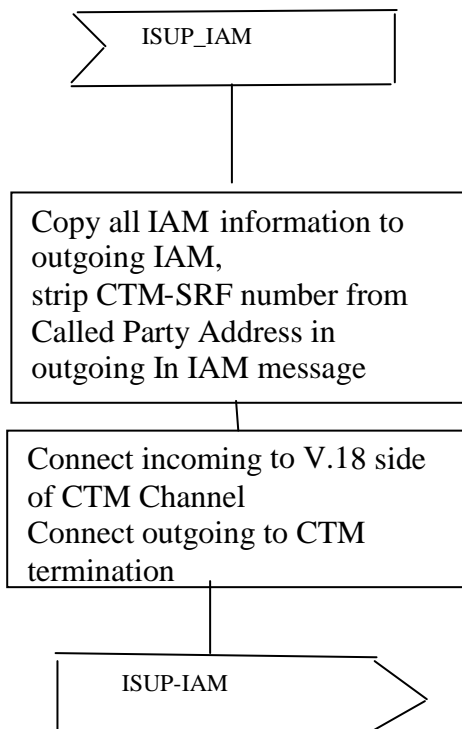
ISUP_IAM

Copy all IAM information to outgoing IAM,
strip CTM-SRF number from Called Party Address in outgoing In IAM message

Connect incoming to V.18 side of CTM Channel
Connect outgoing to CTM termination

ISUP-IAM